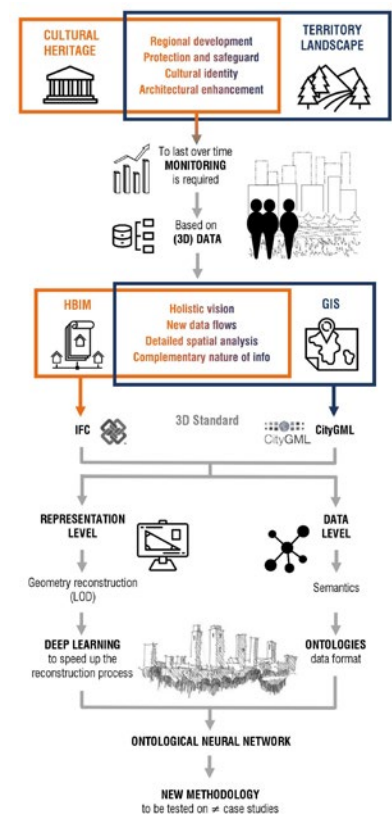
CULTURAL HERITAGE

Regional development
Protection and safeguard
Cultural identity
Architectural enhancement

TERRITORY LANDSCAPE

To last over time
MONITORING
is required

Based on
(3D) DATA

HBIM

Holistic vision
New data flows
Detailed spatial analysis
Complementary nature of info

GIS

IFC

3D Standard

CityGML

CityGML

REPRESENTATION LEVEL

DATA LEVEL

Geometry reconstruction (LOD)

Semantics

DEEP LEARNING
to speed up the reconstruction process

ONTOLOGIES
data format

ONTOLOGICAL NEURAL NETWORK

NEW METHODOLOGY
to be tested on ≠ case studies